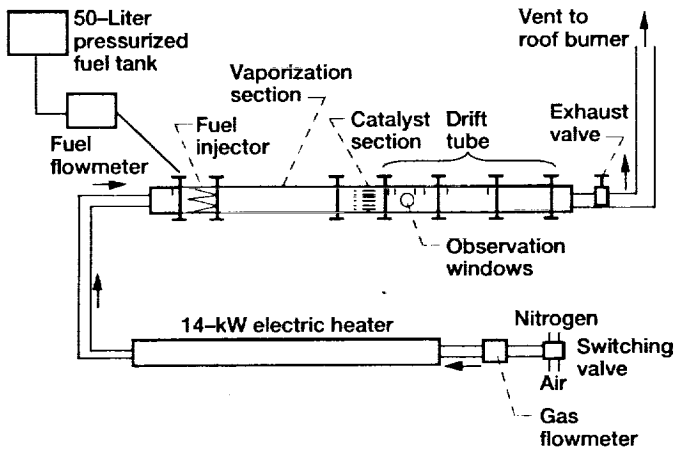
50–Liter pressurized fuel tank

Vent to roof burner

Vaporization section

Fuel flowmeter

Fuel injector

Catalyst section

Drift tube

Exhaust valve

Observation windows

14–kW electric heater

Nitrogen

Switching valve

Air

Gas flowmeter